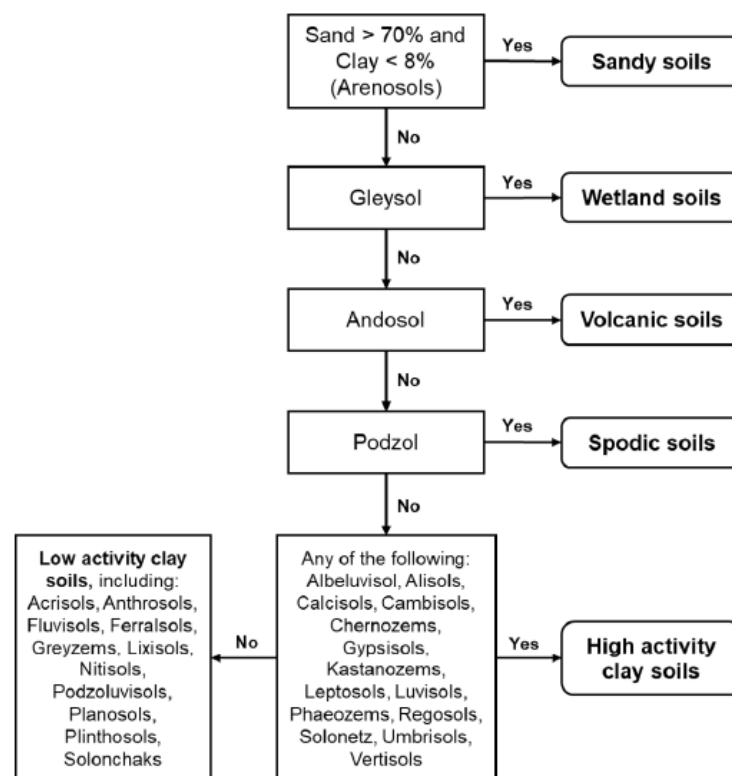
Sand > 70% and Clay < 8% (Arenosols)

Yes

Sandy soils

No

Gleysol

Yes

Wetland soils

No

Andosol

Yes

Volcanic soils

No

Podzol

Yes

Spodic soils

No

Low activity clay soils, including: Acrisols, Anthrosols, Fluvisols, Ferralsols, Greyzems, Lixisols, Nitisols, Podzoluvisols, Planosols, Plinthosols, Solonchaks

No

Any of the following: Albeluvisol, Alisols, Calcisols, Cambisols, Chernozems, Gypsisols, Kastanozems, Leptosols, Luvisols, Phaeozems, Regosols, Solonetz, Umbrisols, Vertisols

Yes

High activity clay soils